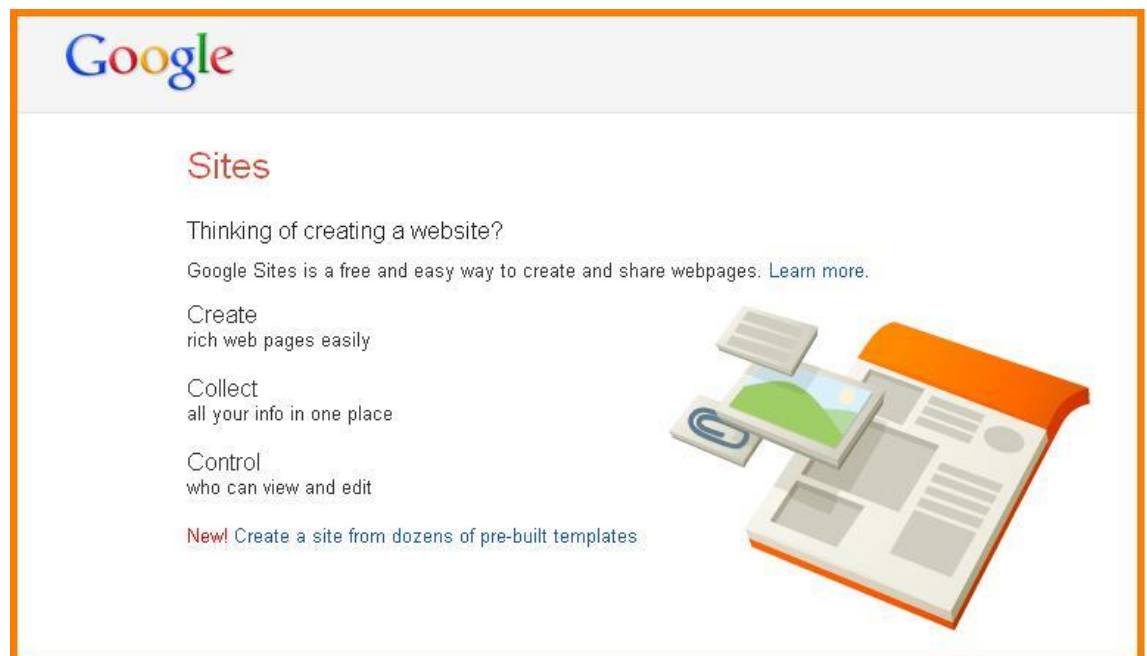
Google

Sites

Thinking of creating a website?

Google Sites is a free and easy way to create and share webpages. Learn more.

Create
rich web pages easily

Collect
all your info in one place

Control
who can view and edit

New! Create a site from dozens of pre-built templates